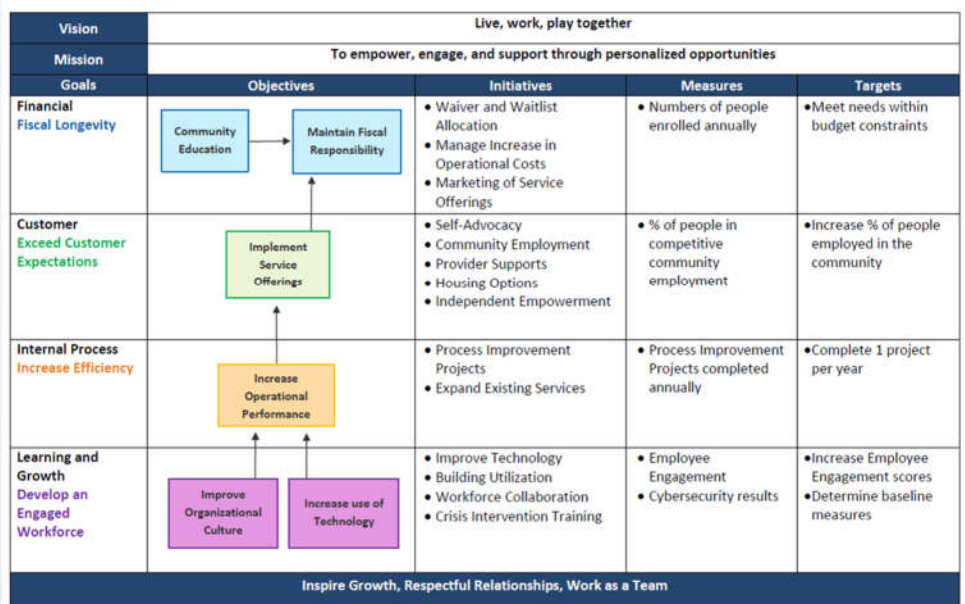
| Vision | Live, work, play together | | | |
|---|---|---|---|---|
| Mission | To empower, engage, and support through personalized opportunities | | | |
| Goals | Objectives | Initiatives | Measures | Targets |
| Financial<br>Fiscal Longevity | Community Education<br>Maintain Fiscal Responsibility | • Waiver and Waitlist Allocation<br>• Manage Increase in Operational Costs<br>• Marketing of Service Offerings | • Numbers of people enrolled annually | •Meet needs within budget constraints |
| Customer<br>Exceed Customer Expectations | Implement Service Offerings | • Self-Advocacy<br>• Community Employment<br>• Provider Supports<br>• Housing Options<br>• Independent Empowerment | • % of people in competitive community employment | •Increase % of people employed in the community |
| Internal Process<br>Increase Efficiency | Increase Operational Performance | • Process Improvement Projects<br>• Expand Existing Services | • Process Improvement Projects completed annually | •Complete 1 project per year |
| Learning and Growth<br>Develop an Engaged Workforce | Improve Organizational Culture<br>Increase use of Technology | • Improve Technology<br>• Building Utilization<br>• Workforce Collaboration<br>• Crisis Intervention Training | • Employee Engagement<br>• Cybersecurity results | •Increase Employee Engagement scores<br>•Determine baseline measures |

Inspire Growth, Respectful Relationships, Work as a Team